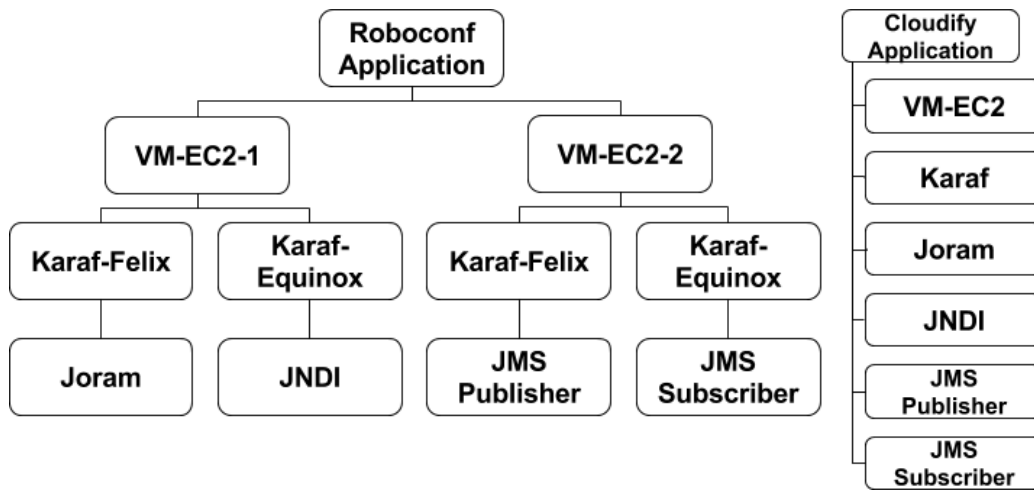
Roboconf Application

VM-EC2-1

VM-EC2-2

Karaf-Felix

Karaf-Equinox

Karaf-Felix

Karaf-Equinox

Joram

JNDI

JMS Publisher

JMS Subscriber

Cloudify Application

VM-EC2

Karaf

Joram

JNDI

JMS Publisher

JMS Subscriber